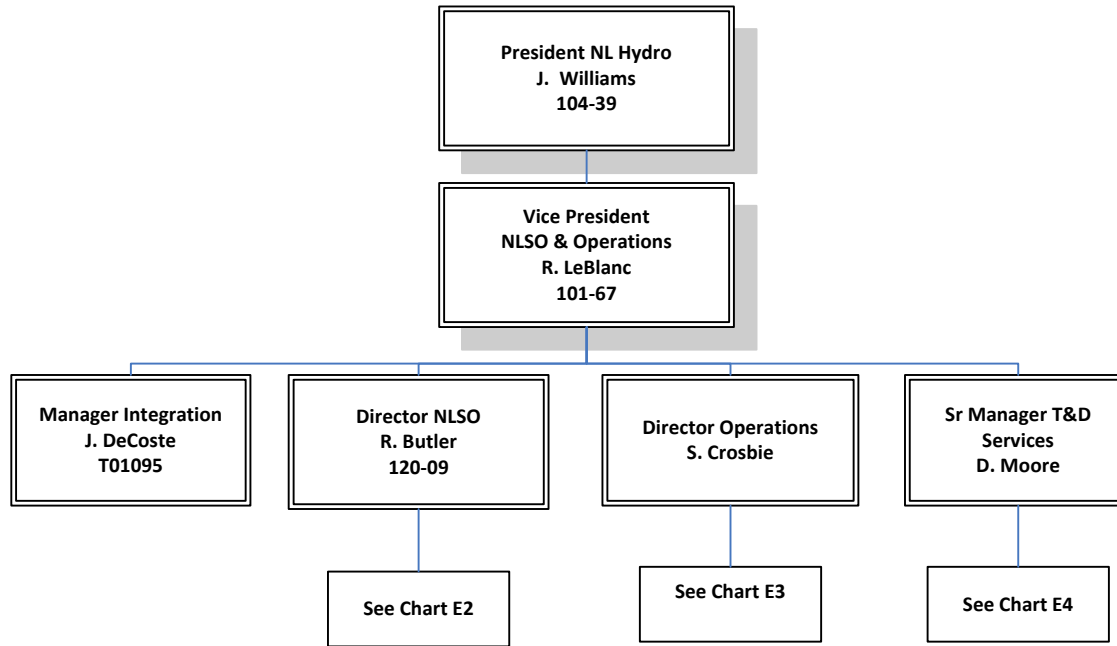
President NL Hydro
J. Williams
104-39

Vice President
NLSO & Operations
R. LeBlanc
101-67

Manager Integration
J. DeCoste
T01095

Director NLSO
R. Butler
120-09

Director Operations
S. Crosbie

Sr Manager T&D Services
D. Moore

See Chart E2

See Chart E3

See Chart E4